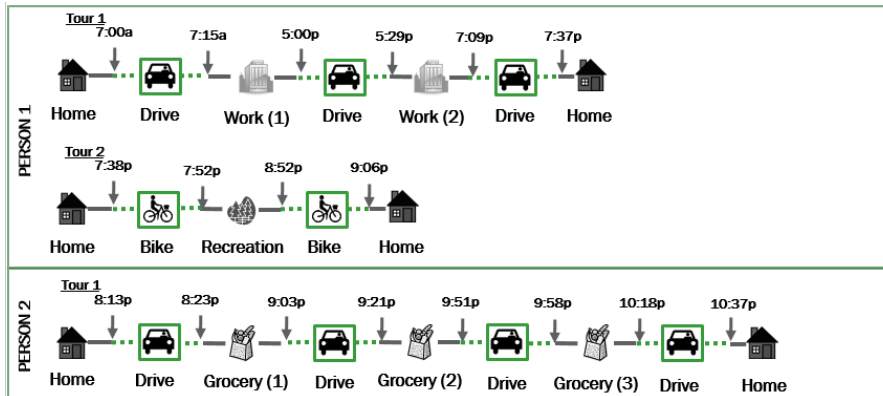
PERSON 1

Tour 1

7:00a 7:15a 5:00p 5:29p 7:09p 7:37p

Home Drive Work (1) Drive Work (2) Drive Home

Tour 2

7:38p 7:52p 8:52p 9:06p

Home Bike Recreation Bike Home

PERSON 2

Tour 1

8:13p 8:23p 9:03p 9:21p 9:51p 9:58p 10:18p 10:37p

Home Drive Grocery (1) Drive Grocery (2) Drive Grocery (3) Drive Home